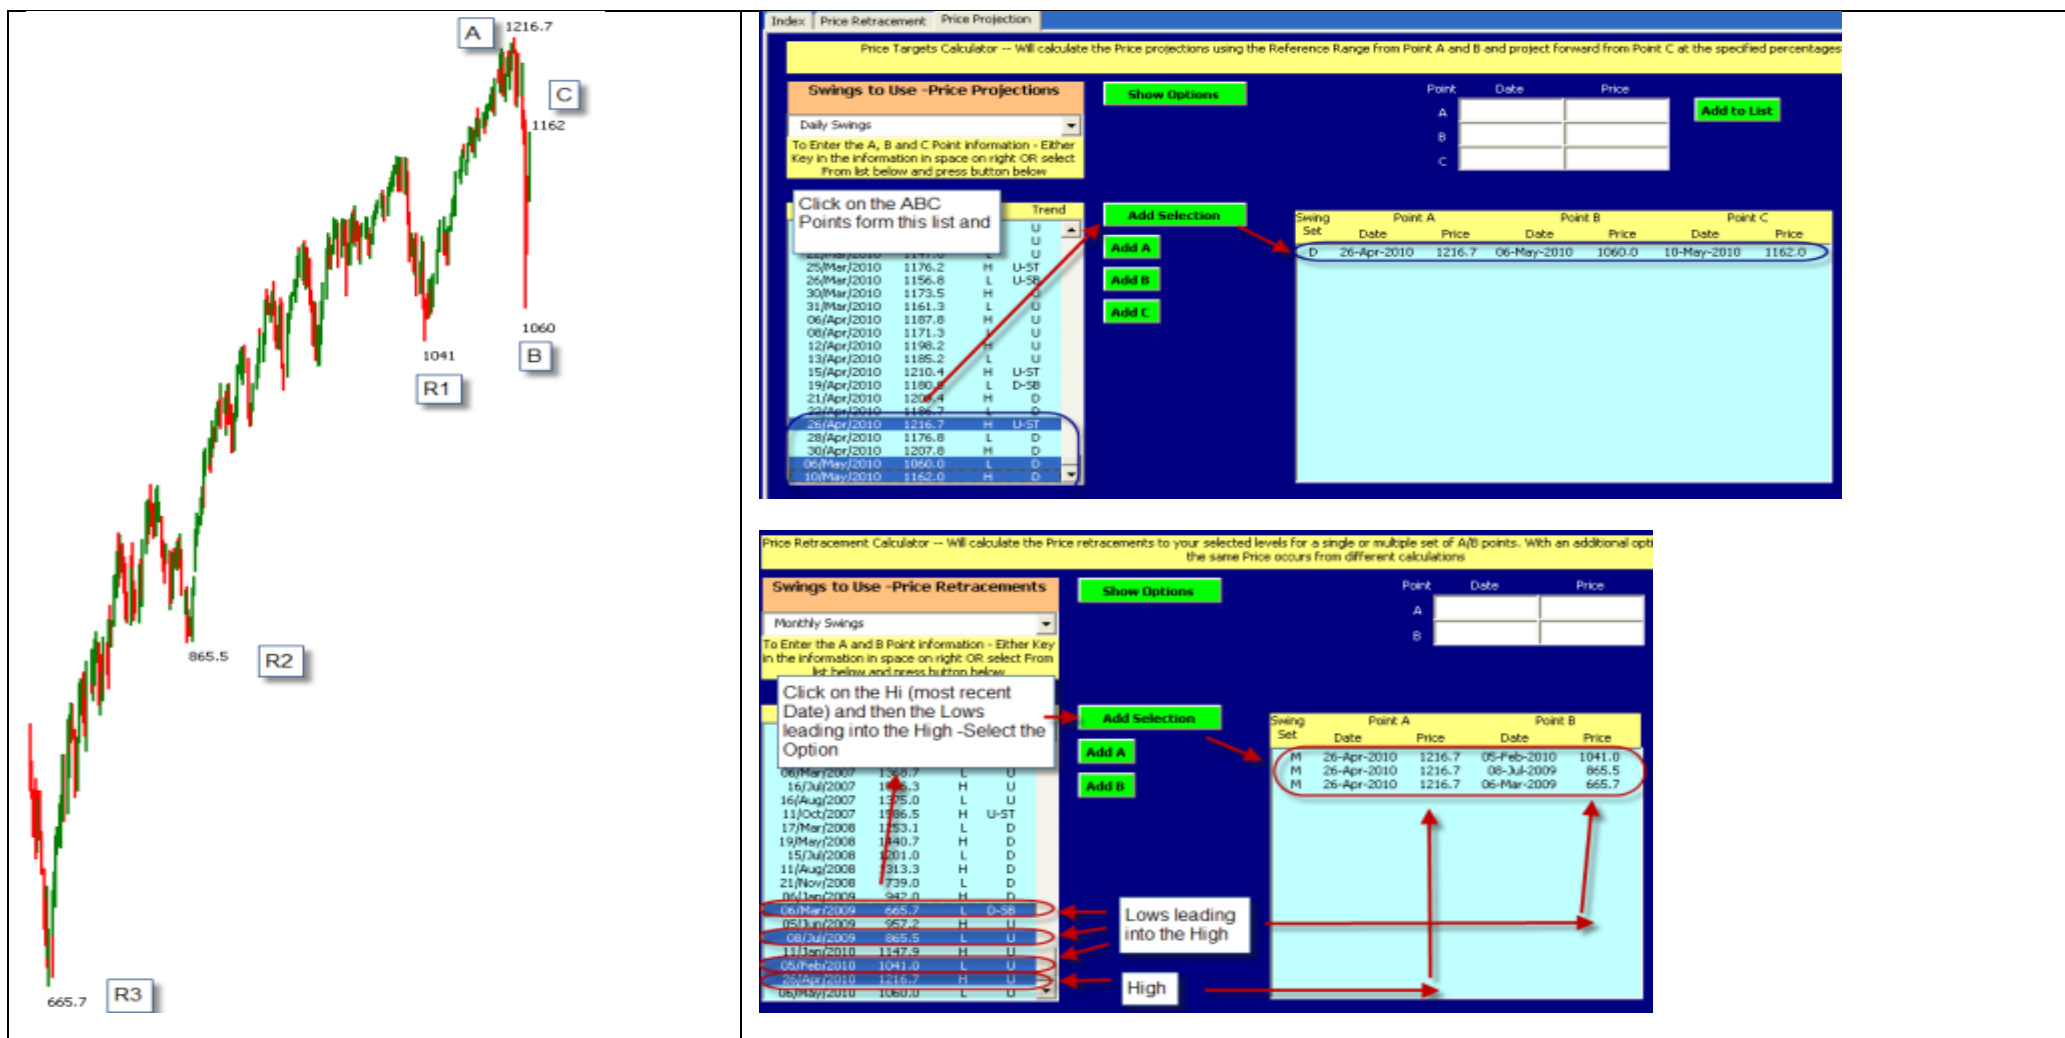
A 1216.7
C
1162
1041
1060
B
R1
865.5
R2
665.7
R3

Index | Price Retracement | Price Projection

Price Targets Calculator -- Will calculate the Price projections using the Reference Range From Point A and B and project forward from Point C at the specified percentages

Swings to Use -Price Projections

Show Options

Point Date Price
A
B
C

Add to List

Daily Swings

To Enter the A, B and C Point information - Either Key in the information in space on right OR select From list below and press button below

Click on the ABC Points form this list and

Trend

Add Selection

Add A
Add B
Add C

| Swing Set | Point A Date | Point A Price | Point B Date | Point B Price | Point C Date | Point C Price |
|---|---|---|---|---|---|---|
| D | 26-Apr-2010 | 1216.7 | 06-May-2010 | 1060.0 | 10-May-2010 | 1162.0 |

| | | | |
|---|---|---|---|
| | | | U |
| | | | U |
| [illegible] | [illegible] | L | U |
| 25/Mar/2010 | 1176.2 | H | U-ST |
| 26/Mar/2010 | 1156.8 | L | U-SB |
| 30/Mar/2010 | 1173.5 | H | U |
| 31/Mar/2010 | 1161.3 | L | U |
| 06/Apr/2010 | 1187.8 | H | U |
| 08/Apr/2010 | 1171.3 | L | U |
| 12/Apr/2010 | 1198.2 | H | U |
| 13/Apr/2010 | 1185.2 | L | U |
| 15/Apr/2010 | 1210.4 | H | U-ST |
| 19/Apr/2010 | 1180.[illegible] | L | D-SB |
| 21/Apr/2010 | 120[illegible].4 | H | D |
| 22/Apr/2010 | 1186.7 | L | D |
| 26/Apr/2010 | 1216.7 | H | U-ST |
| 28/Apr/2010 | 1176.8 | L | D |
| 30/Apr/2010 | 1207.8 | H | D |
| 06/May/2010 | 1060.0 | L | D |
| 10/May/2010 | 1162.0 | H | D |

Price Retracement Calculator -- Will calculate the Price retracements to your selected levels for a single or multiple set of A/B points. With an additional opti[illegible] the same Price occurs from different calculations

Swings to Use -Price Retracements

Show Options

Point Date Price
A
B

Monthly Swings

To Enter the A and B Point information - Either Key in the information in space on right OR select From list below and press button below

Click on the Hi (most recent Date) and then the Lows leading into the High -Select the Option

Add Selection

Add A
Add B

| Swing Set | Point A Date | Point A Price | Point B Date | Point B Price |
|---|---|---|---|---|
| M | 26-Apr-2010 | 1216.7 | 05-Feb-2010 | 1041.0 |
| M | 26-Apr-2010 | 1216.7 | 08-Jul-2009 | 865.5 |
| M | 26-Apr-2010 | 1216.7 | 06-Mar-2009 | 665.7 |

| | | | |
|---|---|---|---|
| 06/Mar/2007 | 13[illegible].7 | L | U |
| 16/Jul/2007 | 1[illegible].3 | H | U |
| 16/Aug/2007 | 1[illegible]5.0 | L | U |
| 11/Oct/2007 | 1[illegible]6.5 | H | U-ST |
| 17/Mar/2008 | 1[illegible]53.1 | L | D |
| 19/May/2008 | 1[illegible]40.7 | H | D |
| 15/Jul/2008 | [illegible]201.0 | L | D |
| 11/Aug/2008 | 1313.3 | H | D |
| 21/Nov/2008 | 739.0 | L | D |
| 06/Jan/2009 | 942.0 | H | D |
| 06/Mar/2009 | 665.7 | L | D-SB |
| 05/Jun/2009 | 957.2 | H | U |
| 08/Jul/2009 | 865.5 | L | U |
| 11/Jan/2010 | 1147.9 | H | U |
| 05/Feb/2010 | 1041.0 | L | U |
| 26/Apr/2010 | 1216.7 | H | U |
| 06/May/2010 | 1060.0 | L | D |

Lows leading into the High

High